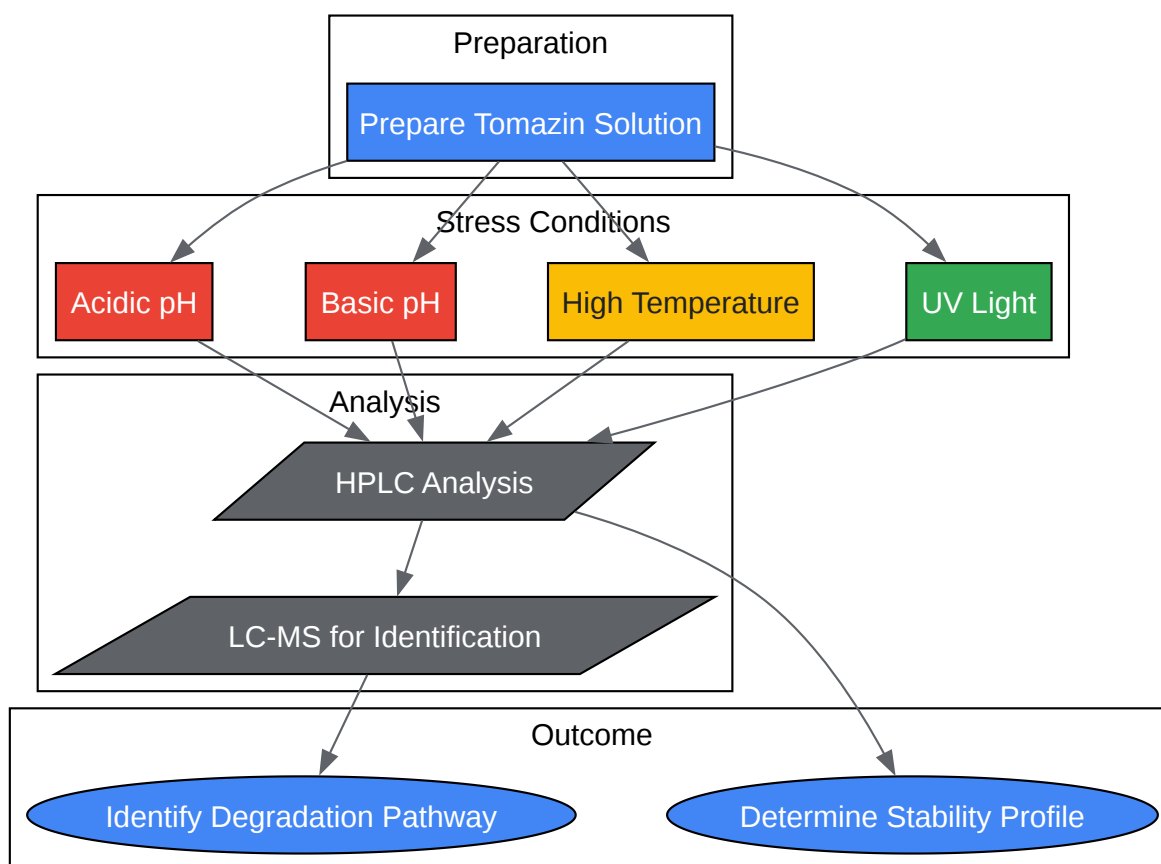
Preparation

Prepare Tomazin Solution

Stress Conditions

Acidic pH

Basic pH

High Temperature

UV Light

Analysis

HPLC Analysis

LC-MS for Identification

Outcome

Identify Degradation Pathway

Determine Stability Profile